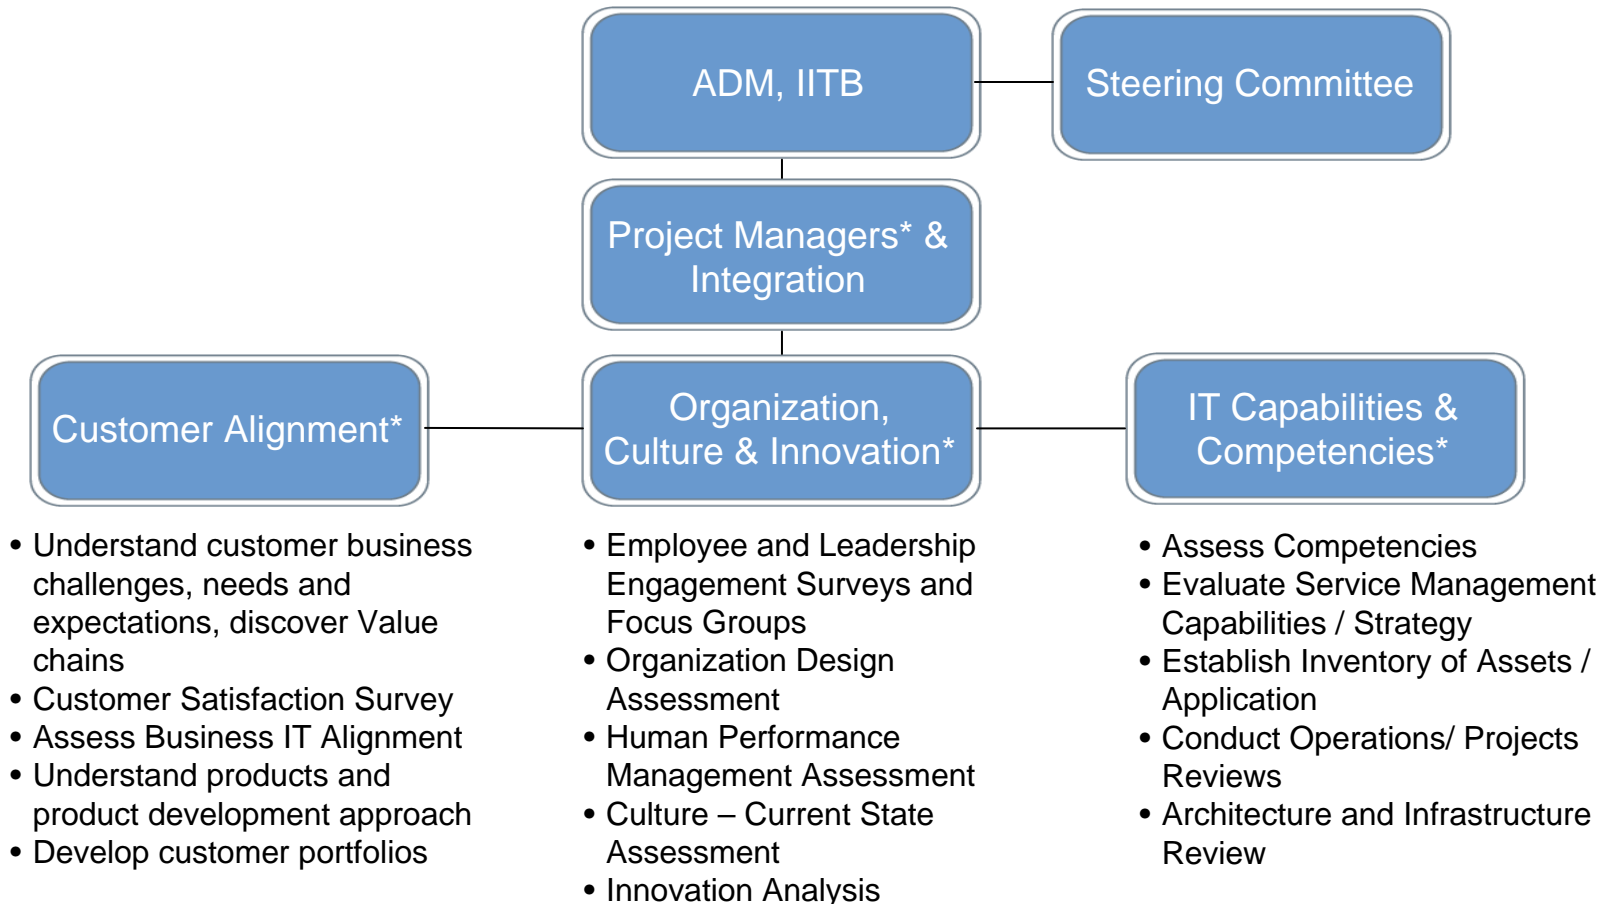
ADM, IITB

Steering Committee

Project Managers* & Integration

Customer Alignment*

Organization, Culture & Innovation*

IT Capabilities & Competencies*

• Understand customer business challenges, needs and expectations, discover Value chains
• Customer Satisfaction Survey
• Assess Business IT Alignment
• Understand products and product development approach
• Develop customer portfolios

• Employee and Leadership Engagement Surveys and Focus Groups
• Organization Design Assessment
• Human Performance Management Assessment
• Culture – Current State Assessment
• Innovation Analysis

• Assess Competencies
• Evaluate Service Management Capabilities / Strategy
• Establish Inventory of Assets / Application
• Conduct Operations/ Projects Reviews
• Architecture and Infrastructure Review